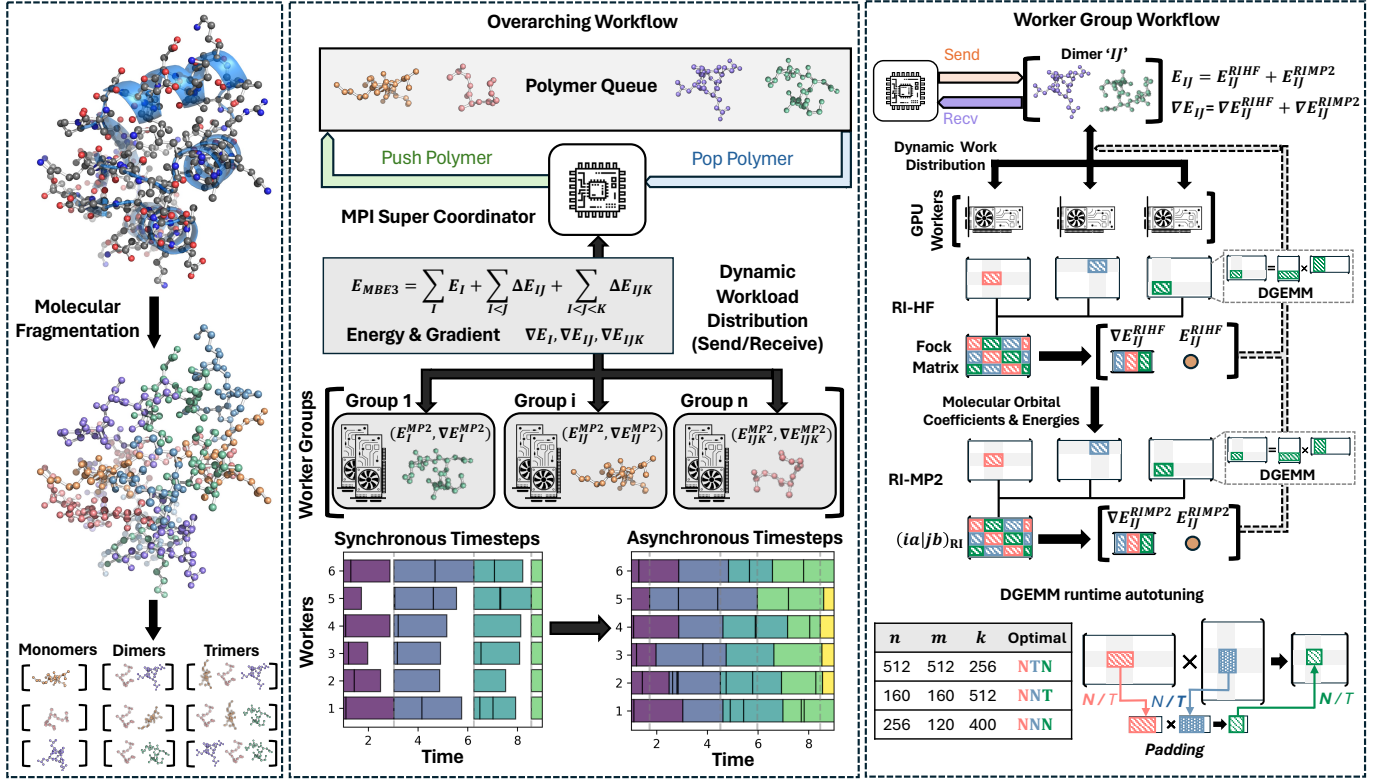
Molecular Fragmentation

Monomers Dimers Trimers

Overarching Workflow

Polymer Queue

Push Polymer

Pop Polymer

MPI Super Coordinator

$E_{MBE3} = \sum_{I} E_I + \sum_{I<J} \Delta E_{IJ} + \sum_{I<J<K} \Delta E_{IJK}$

Energy & Gradient $\nabla E_I, \nabla E_{IJ}, \nabla E_{IJK}$

Dynamic Workload Distribution (Send/Receive)

Worker Groups

Group 1 $(E_I^{MP2}, \nabla E_I^{MP2})$

Group i $(E_{IJ}^{MP2}, \nabla E_{IJ}^{MP2})$

Group n $(E_{IJK}^{MP2}, \nabla E_{IJK}^{MP2})$

Synchronous Timesteps

Asynchronous Timesteps

Workers

6
5
4
3
2
1

2 4 6 8
Time

6
5
4
3
2
1

2 4 6 8
Time

Worker Group Workflow

Send

Recv

Dimer '$IJ$'

$E_{IJ} = E_{IJ}^{RIHF} + E_{IJ}^{RIMP2}$

$\nabla E_{IJ} = \nabla E_{IJ}^{RIHF} + \nabla E_{IJ}^{RIMP2}$

Dynamic Work Distribution

GPU Workers

DGEMM

RI-HF

Fock Matrix

$\nabla E_{IJ}^{RIHF}$ $E_{IJ}^{RIHF}$

Molecular Orbital Coefficients & Energies

DGEMM

RI-MP2

$(ia|jb)_{RI}$

$\nabla E_{IJ}^{RIMP2}$ $E_{IJ}^{RIMP2}$

DGEMM runtime autotuning

| $n$ | $m$ | $k$ | Optimal |
|---|---|---|---|
| 512 | 512 | 256 | NTN |
| 160 | 160 | 512 | NNT |
| 256 | 120 | 400 | NNN |

N / T

N / T

N / T

Padding